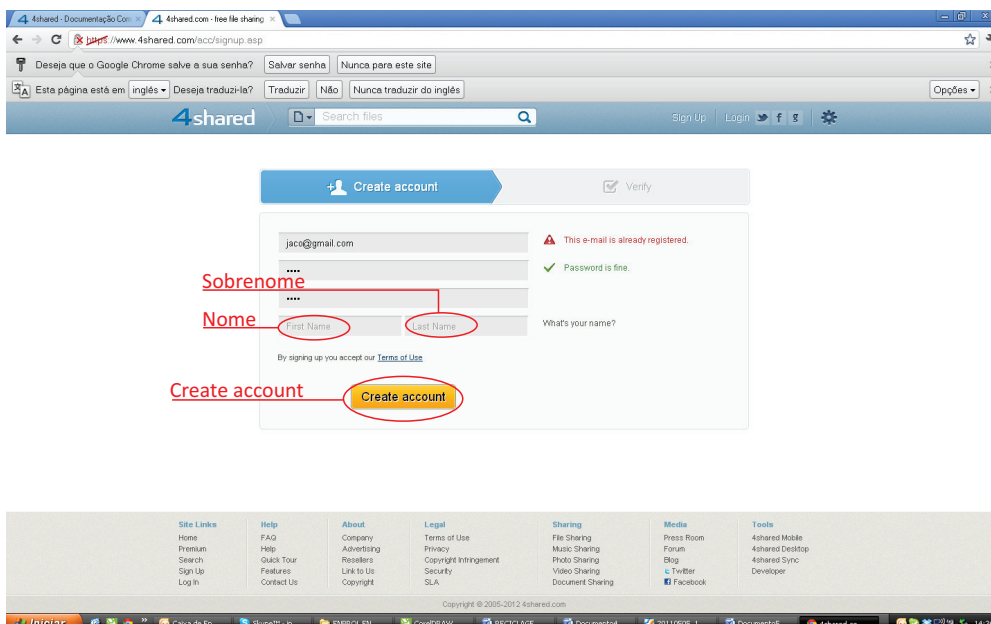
4shared - Documentação Com ×
4shared.com - free file sharing ×

https://www.4shared.com/acc/signup.asp

Deseja que o Google Chrome salve a sua senha? Salvar senha Nunca para este site

Esta página está em inglês Deseja traduzi-la? Traduzir Não Nunca traduzir do inglês Opções

4shared Search files Sign Up Login

Create account
Verify

jaco@gmail.com
This e-mail is already registered.
....
Password is fine.
....
First Name
Last Name
What's your name?

By signing up you accept our Terms of Use

Create account

Sobrenome
Nome
Create account

| Site Links | Help | About | Legal | Sharing | Media | Tools |
|---|---|---|---|---|---|---|
| Home | FAQ | Company | Terms of Use | File Sharing | Press Room | 4shared Mobile |
| Premium | Help | Advertising | Privacy | Music Sharing | Forum | 4shared Desktop |
| Search | Quick Tour | Resellers | Copyright Infringement | Photo Sharing | Blog | 4shared Sync |
| Sign Up | Features | Link to Us | Security | Video Sharing | Twitter | Developer |
| Log In | Contact Us | Copyright | SLA | Document Sharing | Facebook | |

Copyright © 2005-2012 4shared.com

Iniciar